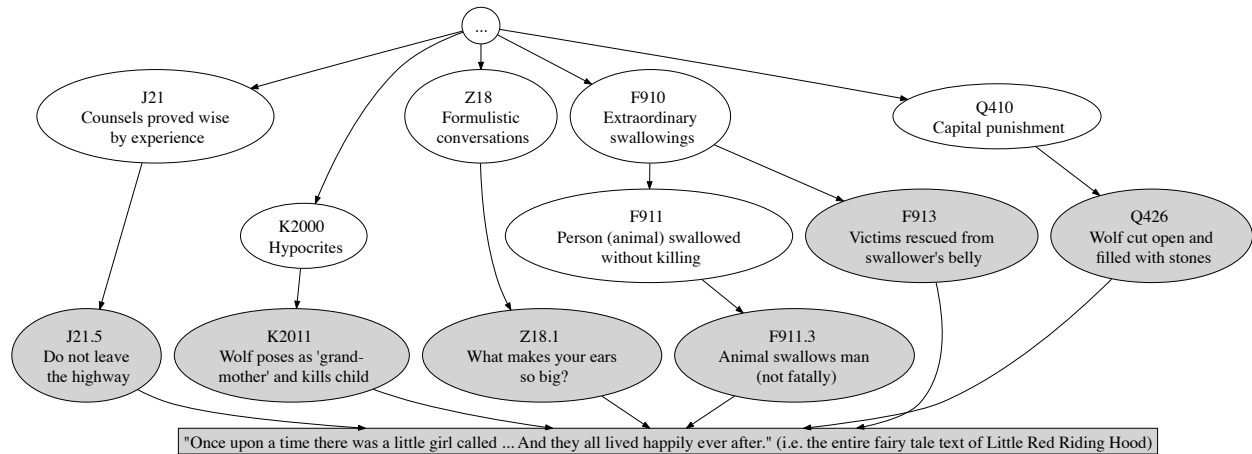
...

J21
Counsels proved wise by experience

Z18
Formulistic conversations

F910
Extraordinary swallowings

Q410
Capital punishment

K2000
Hypocrites

F911
Person (animal) swallowed without killing

F913
Victims rescued from swallower's belly

Q426
Wolf cut open and filled with stones

J21.5
Do not leave the highway

K2011
Wolf poses as 'grandmother' and kills child

Z18.1
What makes your ears so big?

F911.3
Animal swallows man (not fatally)

"Once upon a time there was a little girl called ... And they all lived happily ever after." (i.e. the entire fairy tale text of Little Red Riding Hood)